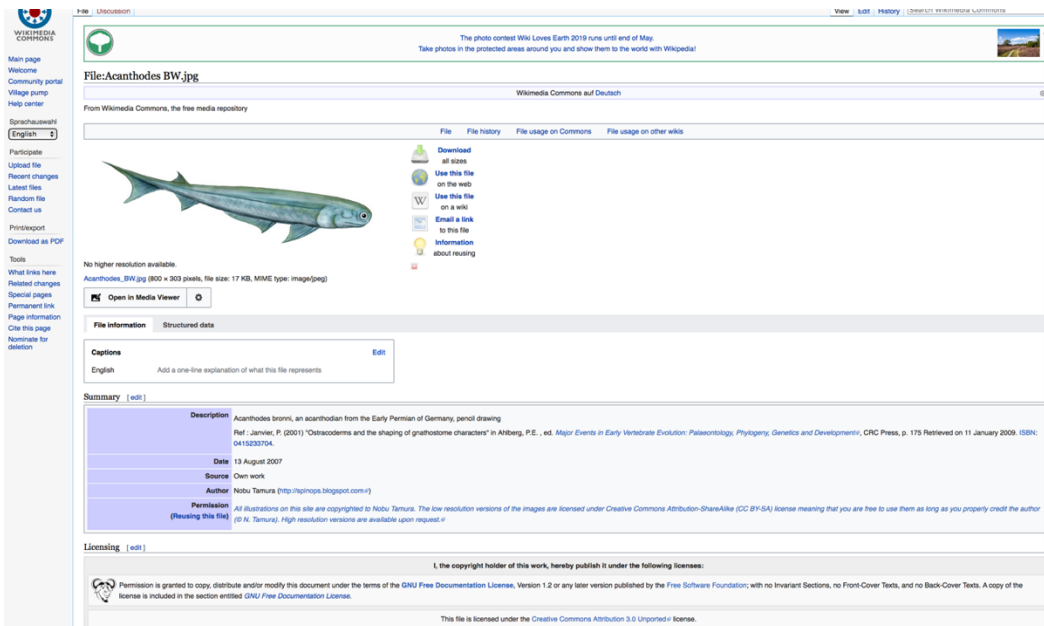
WIKIMEDIA COMMONS

Main page
Welcome
Community portal
Village pump
Help center

Sprachauswahl
English

Participate
Upload file
Recent changes
Latest files
Random file
Contact us

Print/export
Download as PDF

Tools
What links here
Related changes
Special pages
Permanent link
Page information
Cite this page
Nominate for deletion

File | Discussion

View | Edit | History | Search Wikimedia Commons

The photo contest Wiki Loves Earth 2019 runs until end of May.
Take photos in the protected areas around you and show them to the world with Wikipedia!

File:Acanthodes BW.jpg

Wikimedia Commons auf Deutsch

From Wikimedia Commons, the free media repository

File | File history | File usage on Commons | File usage on other wikis

Download all sizes
Use this file on the web
Use this file on a wiki
Email a link to this file
Information about reusing

No higher resolution available.
Acanthodes_BW.jpg (800 × 303 pixels, file size: 17 KB, MIME type: image/jpeg)

Open in Media Viewer

File information | Structured data

Captions | Edit
English | Add a one-line explanation of what this file represents

Summary [edit]

| | |
|---|---|
| Description | Acanthodes bronni, an acanthodian from the Early Permian of Germany, pencil drawing<br>Ref : Janvier, P. (2001) "Ostracoderms and the shaping of gnathostome characters" in Ahlberg, P.E. , ed. Major Events in Early Vertebrate Evolution: Palaeontology, Phylogeny, Genetics and Development, CRC Press, p. 175 Retrieved on 11 January 2009. ISBN: 0415233704. |
| Date | 13 August 2007 |
| Source | Own work |
| Author | Nobu Tamura (http://spinops.blogspot.com) |
| Permission (Reusing this file) | All illustrations on this site are copyrighted to Nobu Tamura. The low resolution versions of the images are licensed under Creative Commons Attribution-ShareAlike (CC BY-SA) license meaning that you are free to use them as long as you properly credit the author (© N. Tamura). High resolution versions are available upon request. |

Licensing [edit]

I, the copyright holder of this work, hereby publish it under the following licenses:

Permission is granted to copy, distribute and/or modify this document under the terms of the GNU Free Documentation License, Version 1.2 or any later version published by the Free Software Foundation; with no Invariant Sections, no Front-Cover Texts, and no Back-Cover Texts. A copy of the license is included in the section entitled GNU Free Documentation License.

This file is licensed under the Creative Commons Attribution 3.0 Unported license.